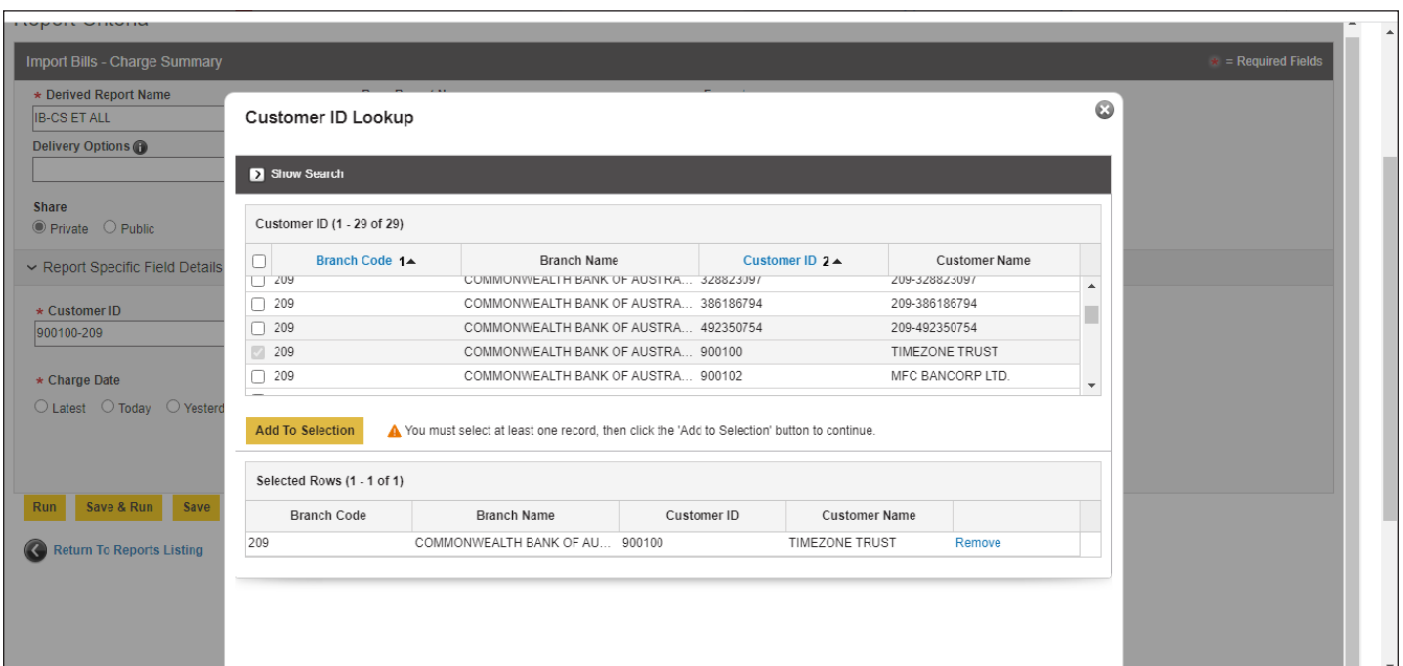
Import Bills - Charge Summary

= Required Fields

* Derived Report Name
IB-CS ET ALL
Delivery Options

Share
Private Public

Report Specific Field Details

* Customer ID
900100-209

* Charge Date
Latest Today Yesterd

Run Save & Run Save

Return To Reports Listing

Customer ID Lookup

Show Search

Customer ID (1 - 29 of 29)

| | Branch Code 1 | Branch Name | Customer ID 2 | Customer Name |
|---|---|---|---|---|
| | 209 | COMMONWEALTH BANK OF AUSTRA... | 328823097 | 209-328823097 |
| | 209 | COMMONWEALTH BANK OF AUSTRA... | 386186794 | 209-386186794 |
| | 209 | COMMONWEALTH BANK OF AUSTRA... | 492350754 | 209-492350754 |
| | 209 | COMMONWEALTH BANK OF AUSTRA... | 900100 | TIMEZONE TRUST |
| | 209 | COMMONWEALTH BANK OF AUSTRA... | 900102 | MFC BANCORP LTD. |

Add To Selection
You must select at least one record, then click the 'Add to Selection' button to continue.

Selected Rows (1 - 1 of 1)

| Branch Code | Branch Name | Customer ID | Customer Name | |
|---|---|---|---|---|
| 209 | COMMONWEALTH BANK OF AU... | 900100 | TIMEZONE TRUST | Remove |